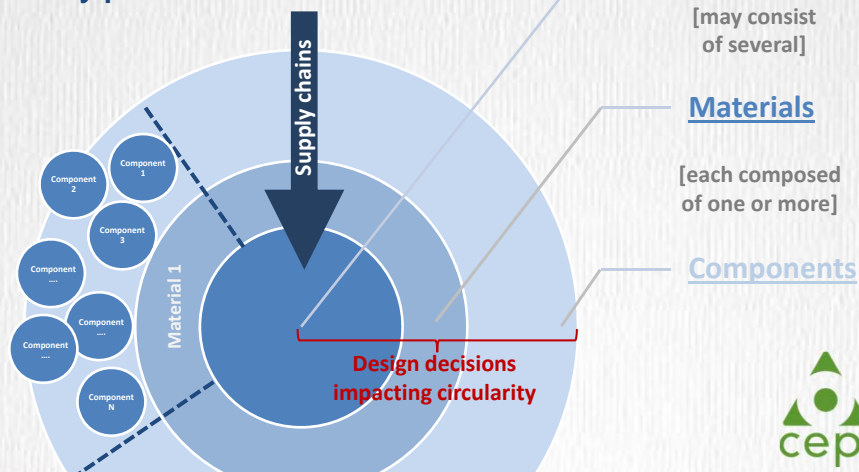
[may consist of several]

Materials

[each composed of one or more]

Components

Supply chains

Component 2

Component 1

Component 3

Component ....

Component ....

Component ....

Component N

Material 1

Design decisions impacting circularity

cep